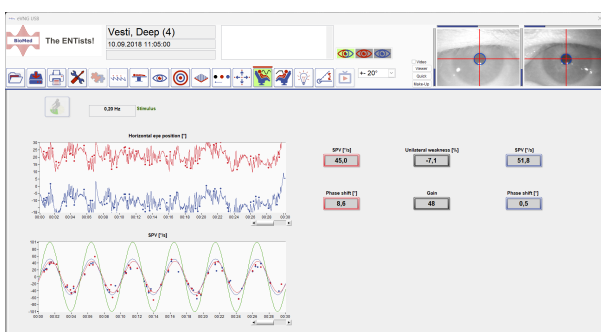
eVNG USB

BioMed The ENTists!

Vesti, Deep (4)
10.09.2018 11:05:00

Video
Viewer
Quick
Rove-Up

← 20°

0,20 Hz Stimulus

Horizontal eye position [°]

SPV [°/s]

| SPV [°/s] | Unilateral weakness [%] | SPV [°/s] |
|---|---|---|
| 45,0 | -7,1 | 51,8 |
| Phase shift [°] | Gain | Phase shift [°] |
| 8,6 | 48 | 0,5 |